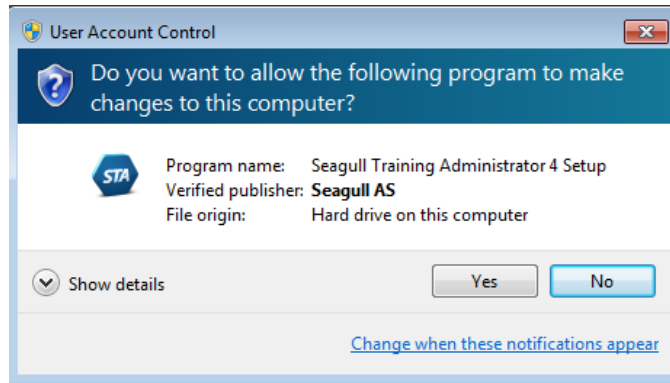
User Account Control

Do you want to allow the following program to make changes to this computer?

STA

Program name: Seagull Training Administrator 4 Setup
Verified publisher: **Seagull AS**
File origin: Hard drive on this computer

Show details

Yes

No

Change when these notifications appear